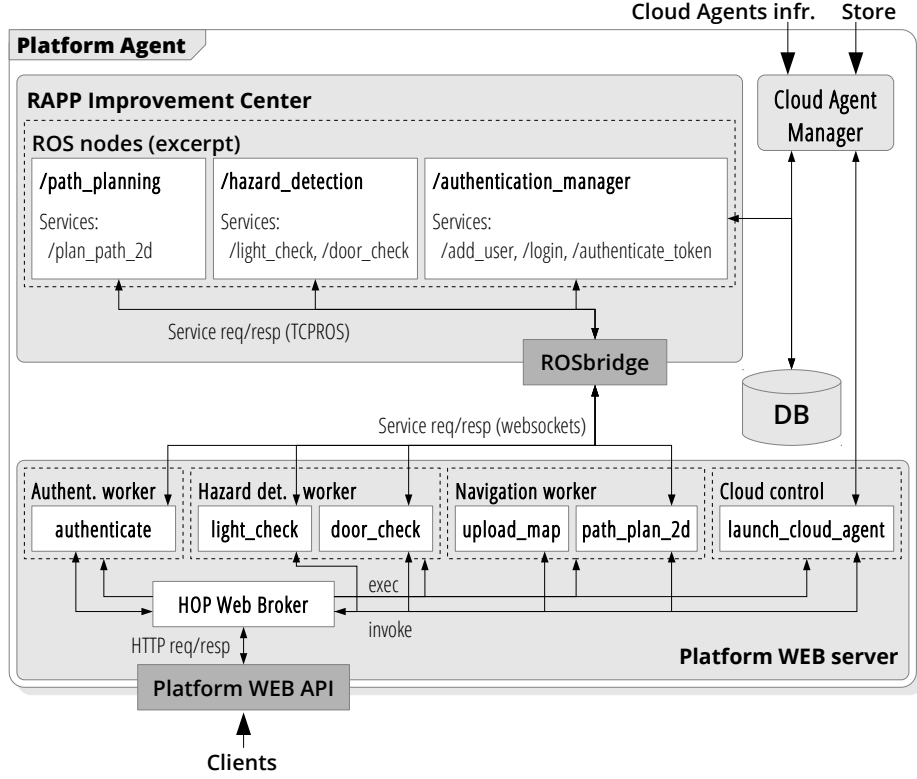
Cloud Agents infr.

Store

Platform Agent

RAPP Improvement Center

Cloud Agent Manager

ROS nodes (excerpt)

/path_planning

Services:
/plan_path_2d

/hazard_detection

Services:
/light_check, /door_check

/authentication_manager

Services:
/add_user, /login, /authenticate_token

Service req/resp (TCPROS)

ROSbridge

DB

Service req/resp (websockets)

Authent. worker

authenticate

Hazard det. worker

light_check

door_check

Navigation worker

upload_map

path_plan_2d

Cloud control

launch_cloud_agent

exec

HOP Web Broker

invoke

HTTP req/resp

Platform WEB server

Platform WEB API

Clients